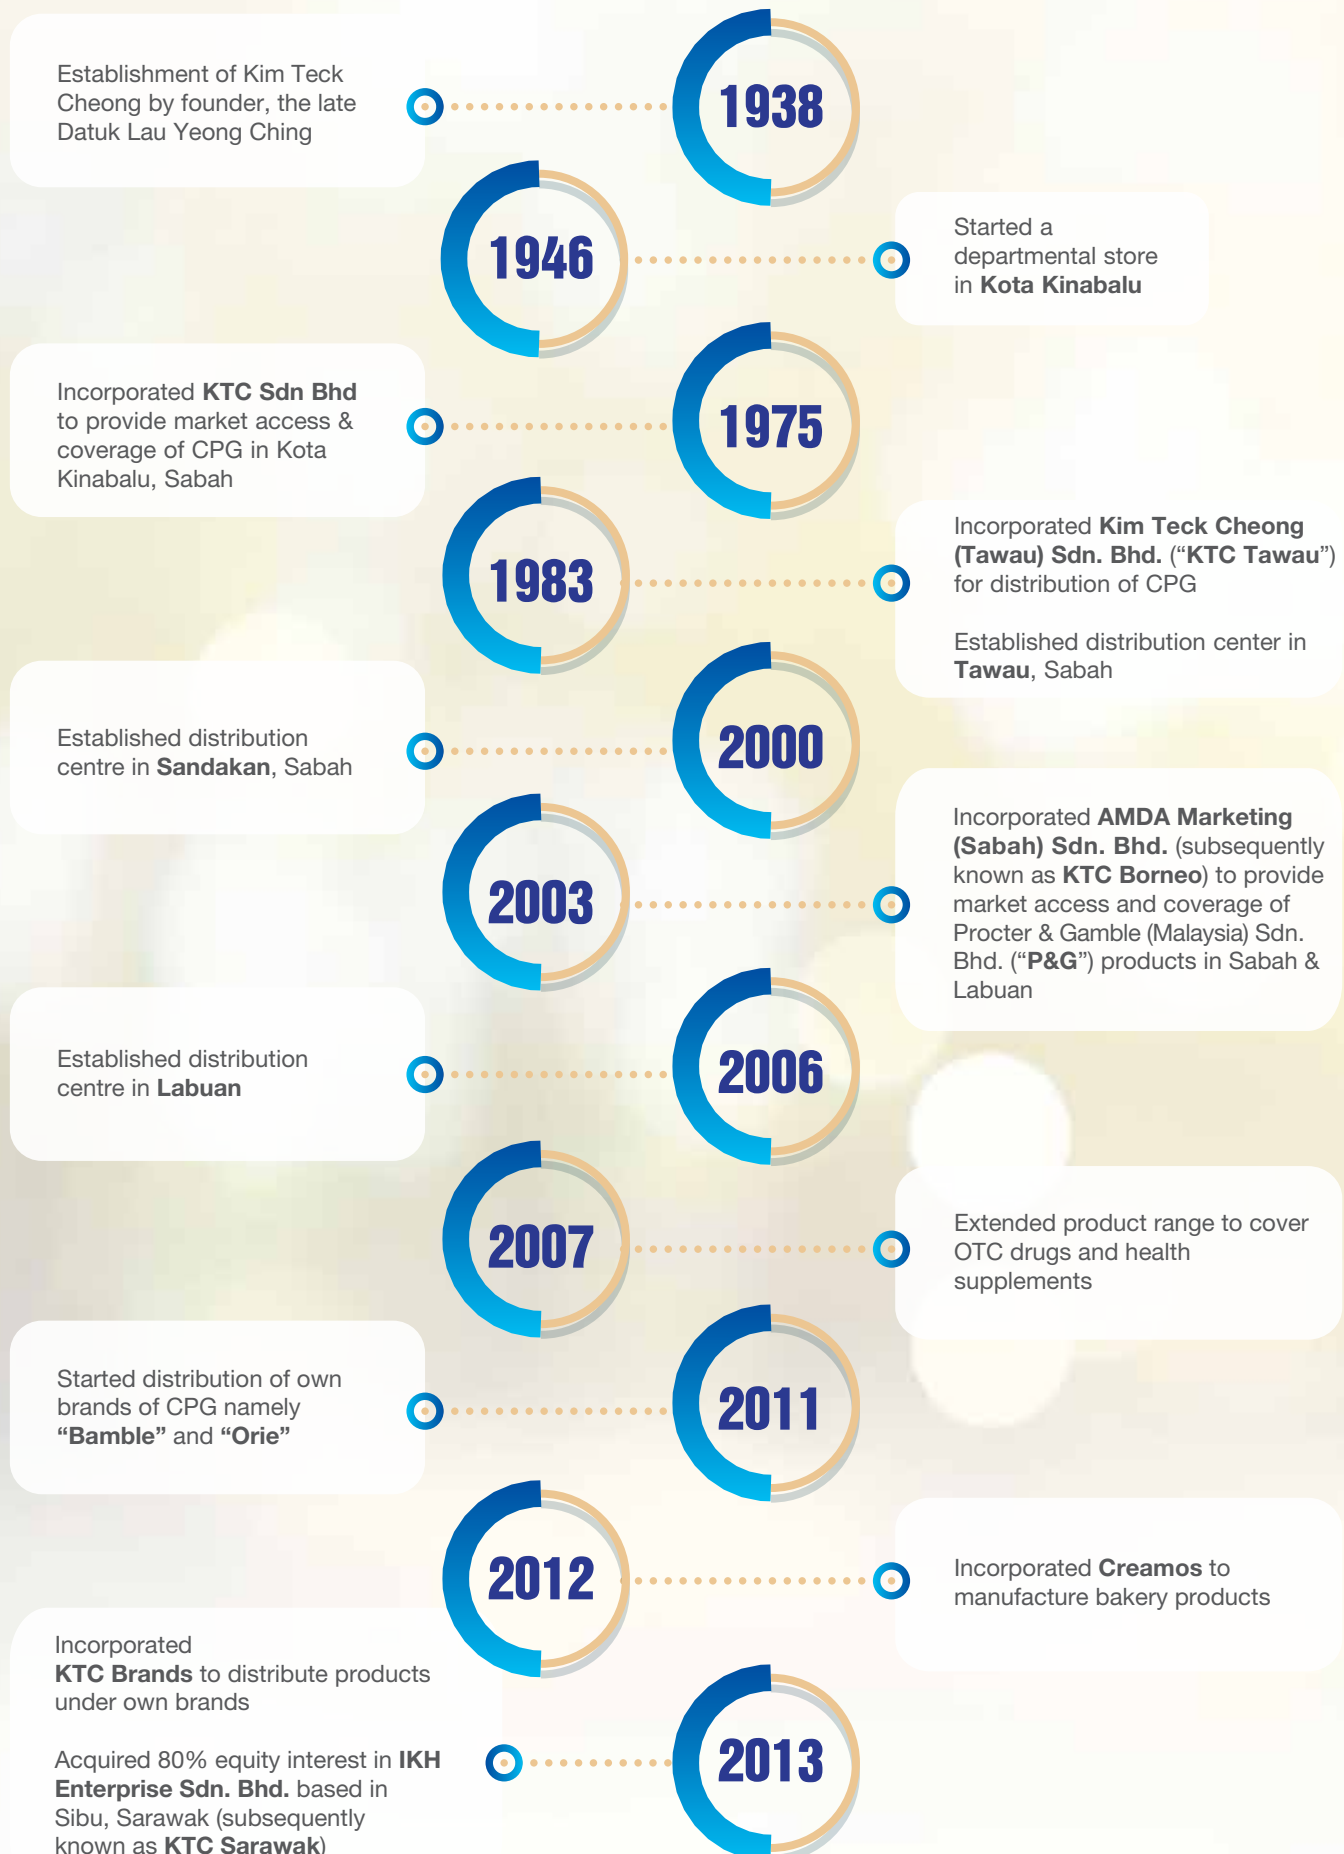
Establishment of Kim Teck Cheong by founder, the late Datuk Lau Yeong Ching

1938

1946

Started a departmental store in Kota Kinabalu

Incorporated KTC Sdn Bhd to provide market access & coverage of CPG in Kota Kinabalu, Sabah

1975

1983

Incorporated Kim Teck Cheong (Tawau) Sdn. Bhd. ("KTC Tawau") for distribution of CPG

Established distribution center in Tawau, Sabah

Established distribution centre in Sandakan, Sabah

2000

2003

Incorporated AMDA Marketing (Sabah) Sdn. Bhd. (subsequently known as KTC Borneo) to provide market access and coverage of Procter & Gamble (Malaysia) Sdn. Bhd. ("P&G") products in Sabah & Labuan

Established distribution centre in Labuan

2006

2007

Extended product range to cover OTC drugs and health supplements

Started distribution of own brands of CPG namely "Bamble" and "Orie"

2011

2012

Incorporated Creamos to manufacture bakery products

Incorporated KTC Brands to distribute products under own brands

Acquired 80% equity interest in IKH Enterprise Sdn. Bhd. based in Sibu, Sarawak (subsequently known as KTC Sarawak)

2013